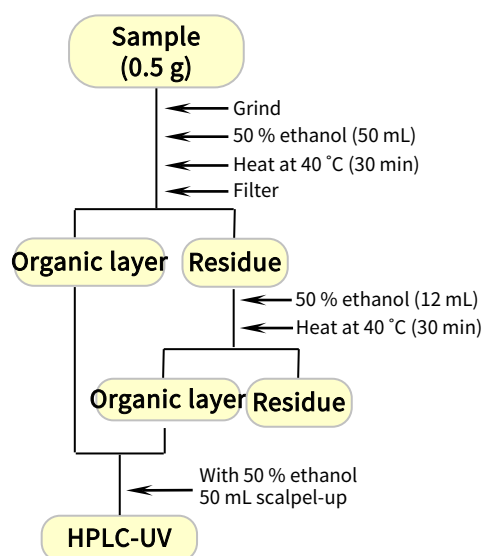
Sample
(0.5 g)

Grind
50 % ethanol (50 mL)
Heat at 40 ˚C (30 min)
Filter

Organic layer

Residue

50 % ethanol (12 mL)
Heat at 40 ˚C (30 min)

Organic layer

Residue

With 50 % ethanol
50 mL scalpel-up

HPLC-UV